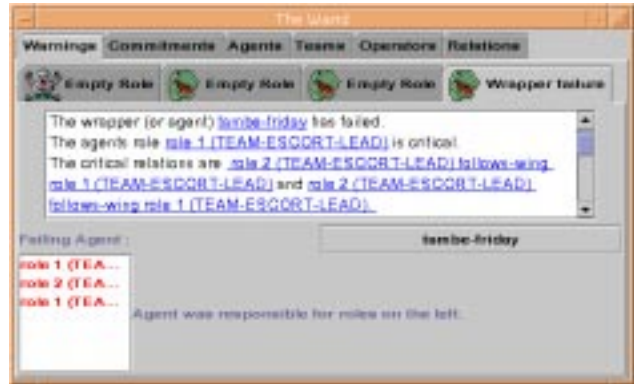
The Ward

Warnings Commitments Agents Teams Operators Relations

Empty Role Empty Role Empty Role Wrapper failure

The wrapper (or agent) tambe-friday has failed.
The agents role role 1 (TEAM-ESCORT-LEAD) is critical.
The critical relations are role 2 (TEAM-ESCORT-LEAD) follows-wing role 1 (TEAM-ESCORT-LEAD) and role 2 (TEAM-ESCORT-LEAD) follows-wing role 1 (TEAM-ESCORT-LEAD).

Failing Agent :

tambe-friday

role 1 (TEA...
role 2 (TEA...
role 1 (TEA...

Agent was responsible for roles on the left.